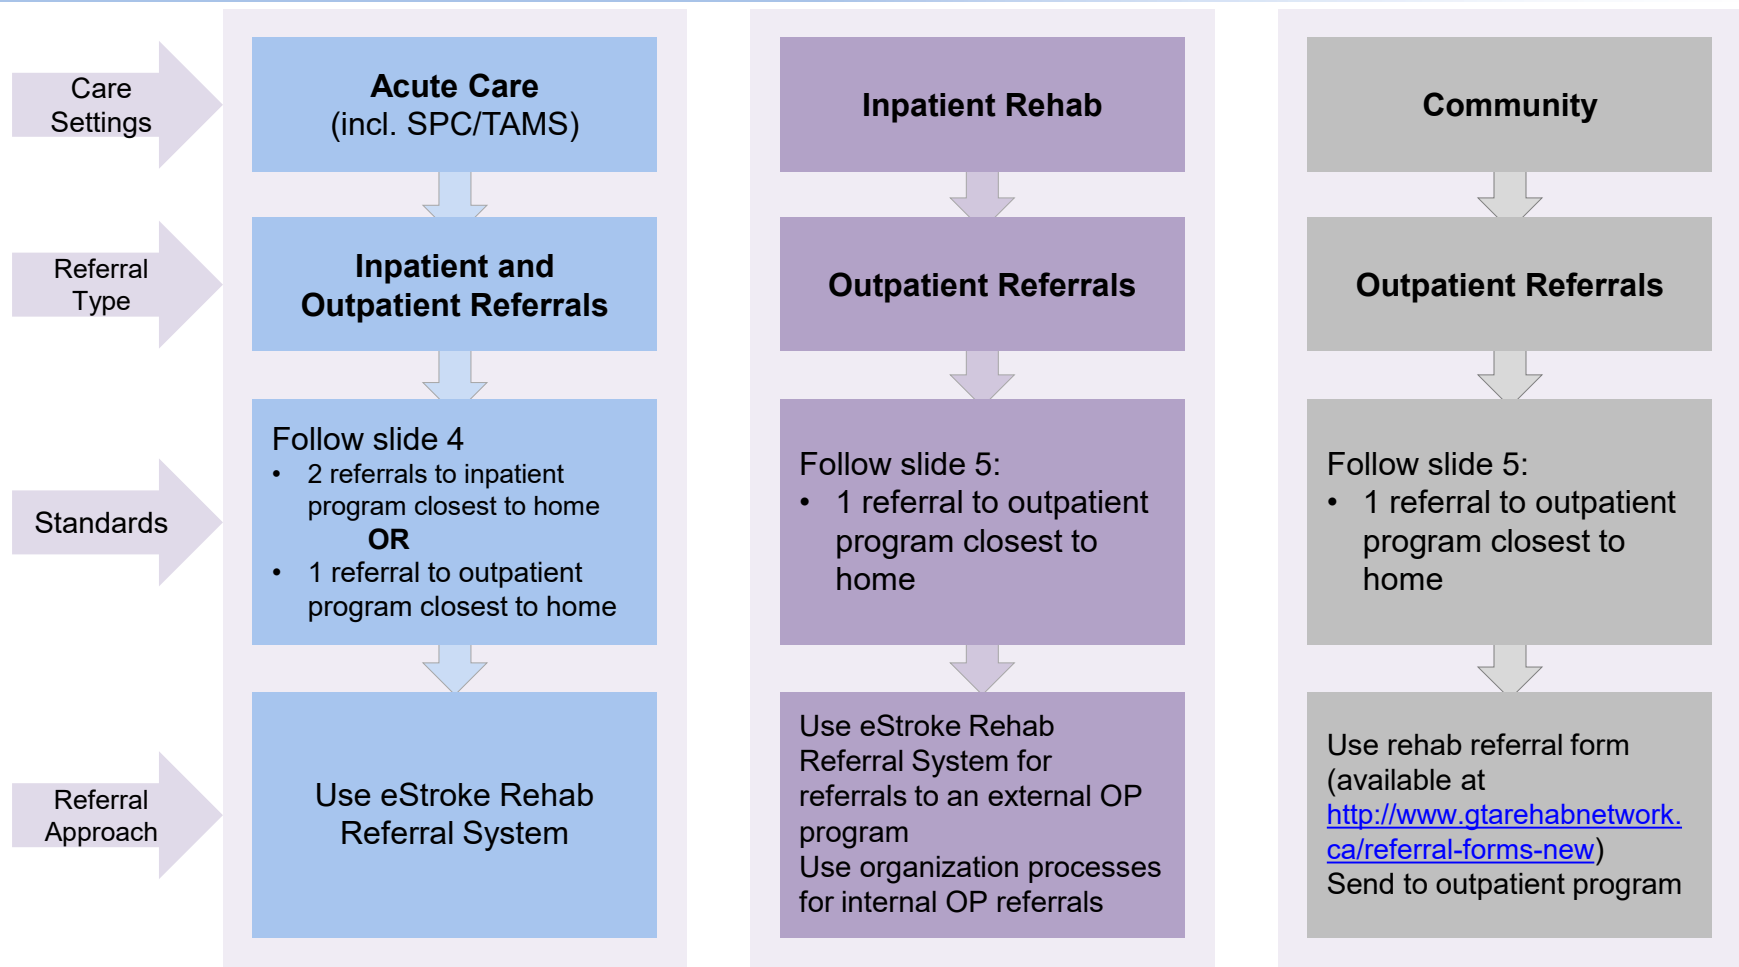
Care Settings

Referral Type

Standards

Referral Approach

**Acute Care**
(incl. SPC/TAMS)

**Inpatient and Outpatient Referrals**

Follow slide 4
• 2 referrals to inpatient program closest to home
**OR**
• 1 referral to outpatient program closest to home

Use eStroke Rehab Referral System

**Inpatient Rehab**

**Outpatient Referrals**

Follow slide 5:
• 1 referral to outpatient program closest to home

Use eStroke Rehab Referral System for referrals to an external OP program
Use organization processes for internal OP referrals

**Community**

**Outpatient Referrals**

Follow slide 5:
• 1 referral to outpatient program closest to home

Use rehab referral form (available at http://www.gtarehabnetwork.ca/referral-forms-new)
Send to outpatient program